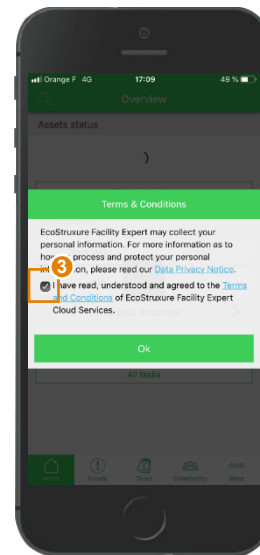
Orange F 4G 17:09 49 %

Overview

Assets status

)

Terms & Conditions

EcoStruxure Facility Expert may collect your personal information. For more information as to how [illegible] process and protect your personal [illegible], please read our Data Privacy Notice.

3

I have read, understood and agreed to the Terms and Conditions of EcoStruxure Facility Expert Cloud Services.

Ok

All tasks

Home Assets Tasks Community More